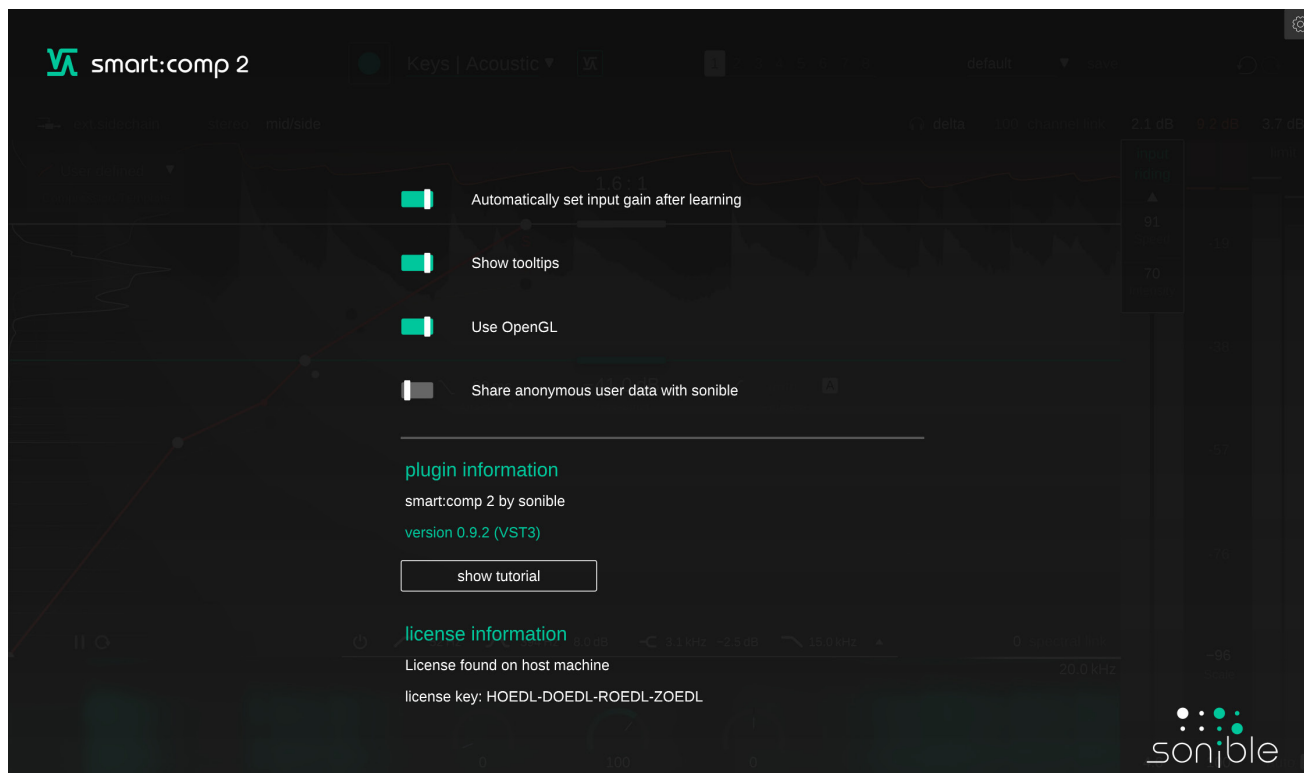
smart:comp 2

Keys | Acoustic

default

mid/side

delta

2.1 dB

3.7 dB

1.6 : 1

91

70

Automatically set input gain after learning

Show tooltips

Use OpenGL

Share anonymous user data with sonible

plugin information

smart:comp 2 by sonible

version 0.9.2 (VST3)

show tutorial

license information

License found on host machine

license key: HOEDL-DOEDL-ROEDL-ZOEDL

20.0 kHz

-96

0

100

0

sonible